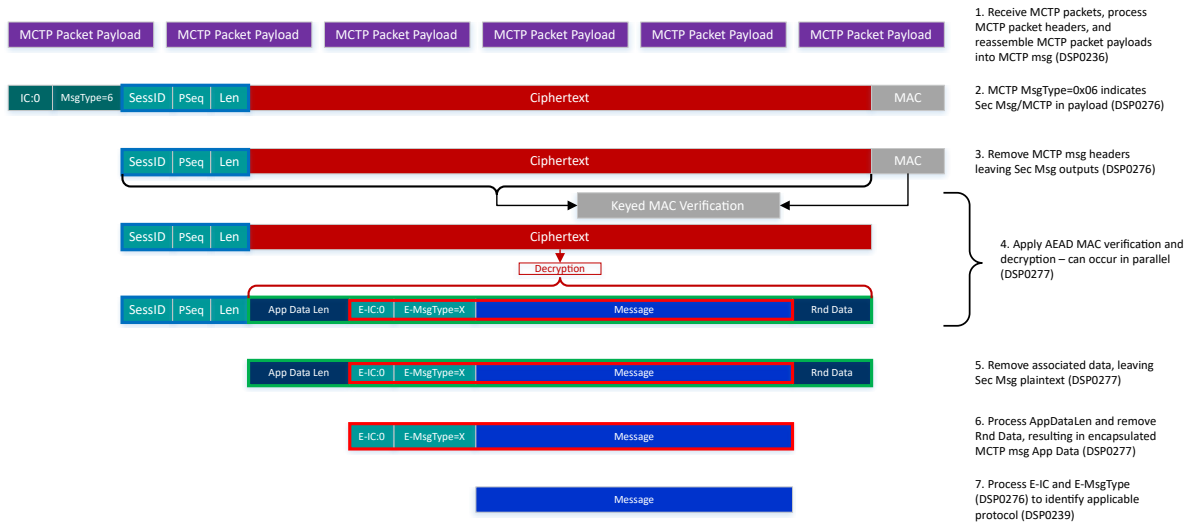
MCTP Packet Payload MCTP Packet Payload MCTP Packet Payload MCTP Packet Payload MCTP Packet Payload MCTP Packet Payload

1. Receive MCTP packets, process MCTP packet headers, and reassemble MCTP packet payloads into MCTP msg (DSP0236)

IC:0 MsgType=6 SessID PSeq Len Ciphertext MAC

2. MCTP MsgType=0x06 indicates Sec Msg/MCTP in payload (DSP0276)

SessID PSeq Len Ciphertext MAC

3. Remove MCTP msg headers leaving Sec Msg outputs (DSP0276)

Keyed MAC Verification

SessID PSeq Len Ciphertext

Decryption

SessID PSeq Len App Data Len E-IC:0 E-MsgType=X Message Rnd Data

4. Apply AEAD MAC verification and decryption – can occur in parallel (DSP0277)

App Data Len E-IC:0 E-MsgType=X Message Rnd Data

5. Remove associated data, leaving Sec Msg plaintext (DSP0277)

E-IC:0 E-MsgType=X Message

6. Process AppDataLen and remove Rnd Data, resulting in encapsulated MCTP msg App Data (DSP0277)

Message

7. Process E-IC and E-MsgType (DSP0276) to identify applicable protocol (DSP0239)